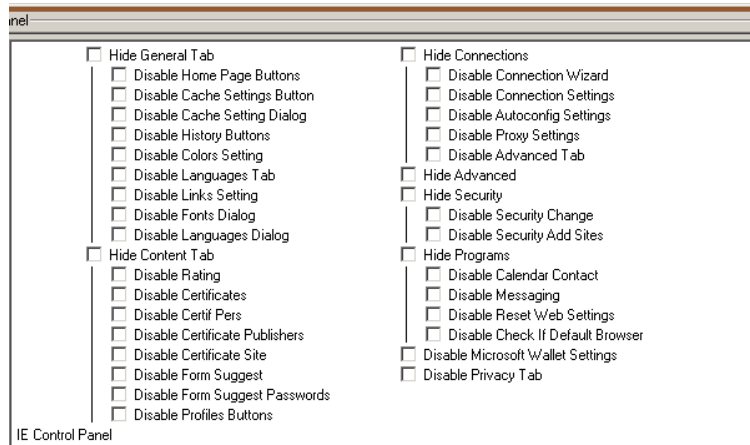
inel

Hide General Tab
Disable Home Page Buttons
Disable Cache Settings Button
Disable Cache Setting Dialog
Disable History Buttons
Disable Colors Setting
Disable Languages Tab
Disable Links Setting
Disable Fonts Dialog
Disable Languages Dialog
Hide Content Tab
Disable Rating
Disable Certificates
Disable Certif Pers
Disable Certificate Publishers
Disable Certificate Site
Disable Form Suggest
Disable Form Suggest Passwords
Disable Profiles Buttons

Hide Connections
Disable Connection Wizard
Disable Connection Settings
Disable Autoconfig Settings
Disable Proxy Settings
Disable Advanced Tab
Hide Advanced
Hide Security
Disable Security Change
Disable Security Add Sites
Hide Programs
Disable Calendar Contact
Disable Messaging
Disable Reset Web Settings
Disable Check If Default Browser
Disable Microsoft Wallet Settings
Disable Privacy Tab

IE Control Panel